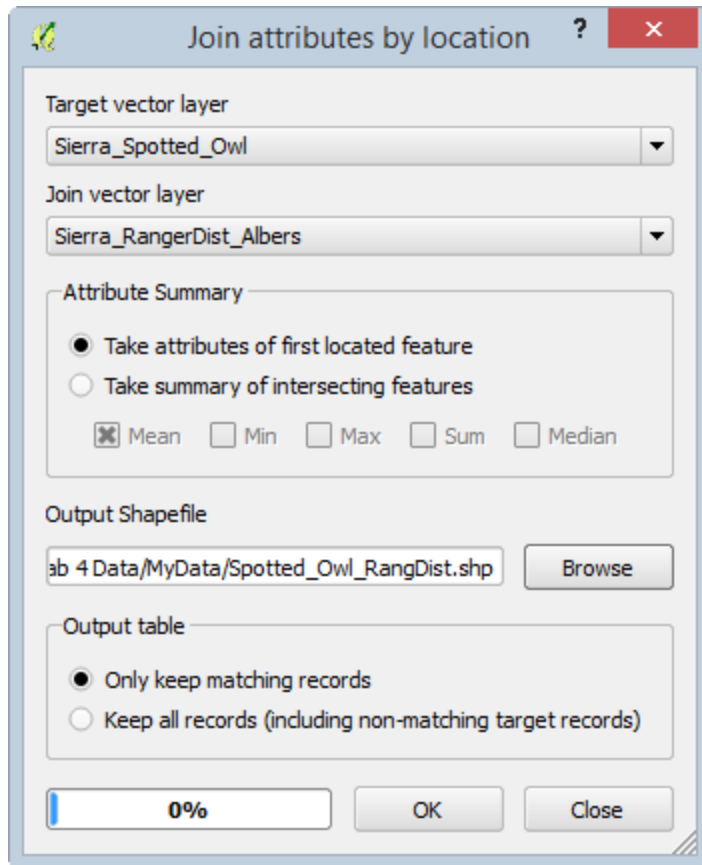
Join attributes by location

?

✕

Target vector layer

Sierra_Spotted_Owl

Join vector layer

Sierra_RangerDist_Albers

Attribute Summary

Take attributes of first located feature

Take summary of intersecting features

Mean

Min

Max

Sum

Median

Output Shapefile

ab 4 Data/MyData/Spotted_Owl_RangDist.shp

Browse

Output table

Only keep matching records

Keep all records (including non-matching target records)

0%

OK

Close